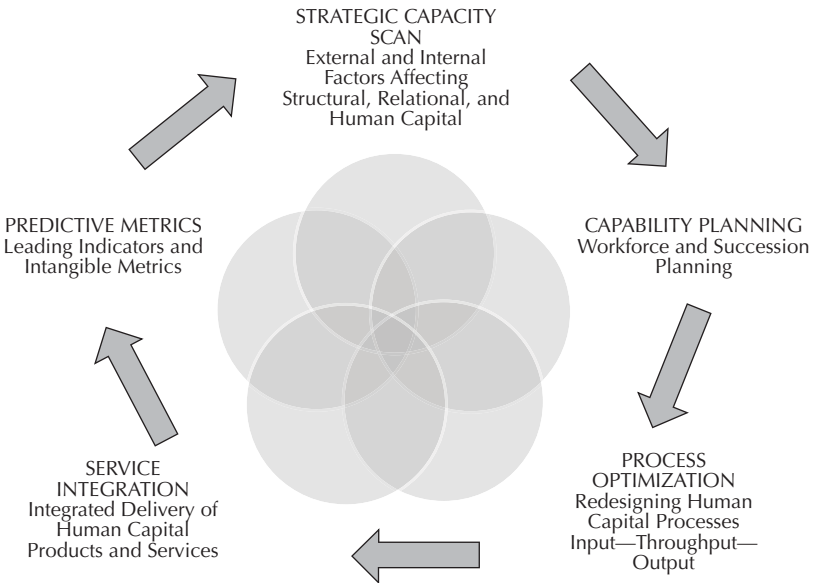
STRATEGIC CAPACITY SCAN
External and Internal Factors Affecting Structural, Relational, and Human Capital

CAPABILITY PLANNING
Workforce and Succession Planning

PROCESS OPTIMIZATION
Redesigning Human Capital Processes
Input—Throughput—Output

SERVICE INTEGRATION
Integrated Delivery of Human Capital Products and Services

PREDICTIVE METRICS
Leading Indicators and Intangible Metrics